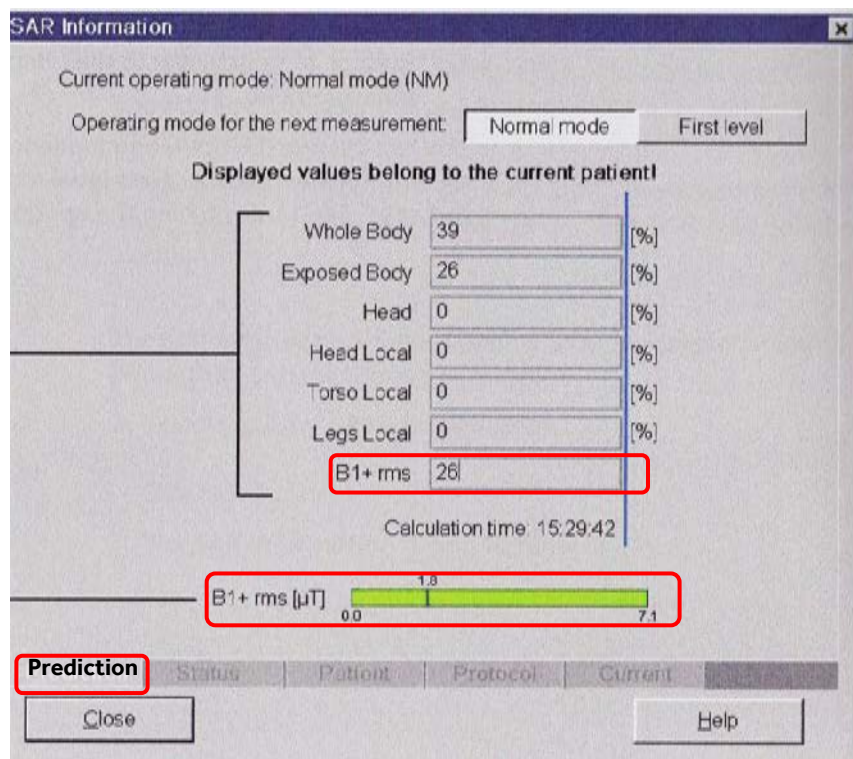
SAR Information

Current operating mode: Normal mode (NM)

Operating mode for the next measurement: Normal mode First level

Displayed values belong to the current patient!

Whole Body 39 [%]
Exposed Body 26 [%]
Head 0 [%]
Head Local 0 [%]
Torso Local 0 [%]
Legs Local 0 [%]
B1+ rms 26

Calculation time: 15:29:42

B1+ rms [µT] 1.8 0.0 7.1

Prediction Status Patient Protocol Current

Close Help